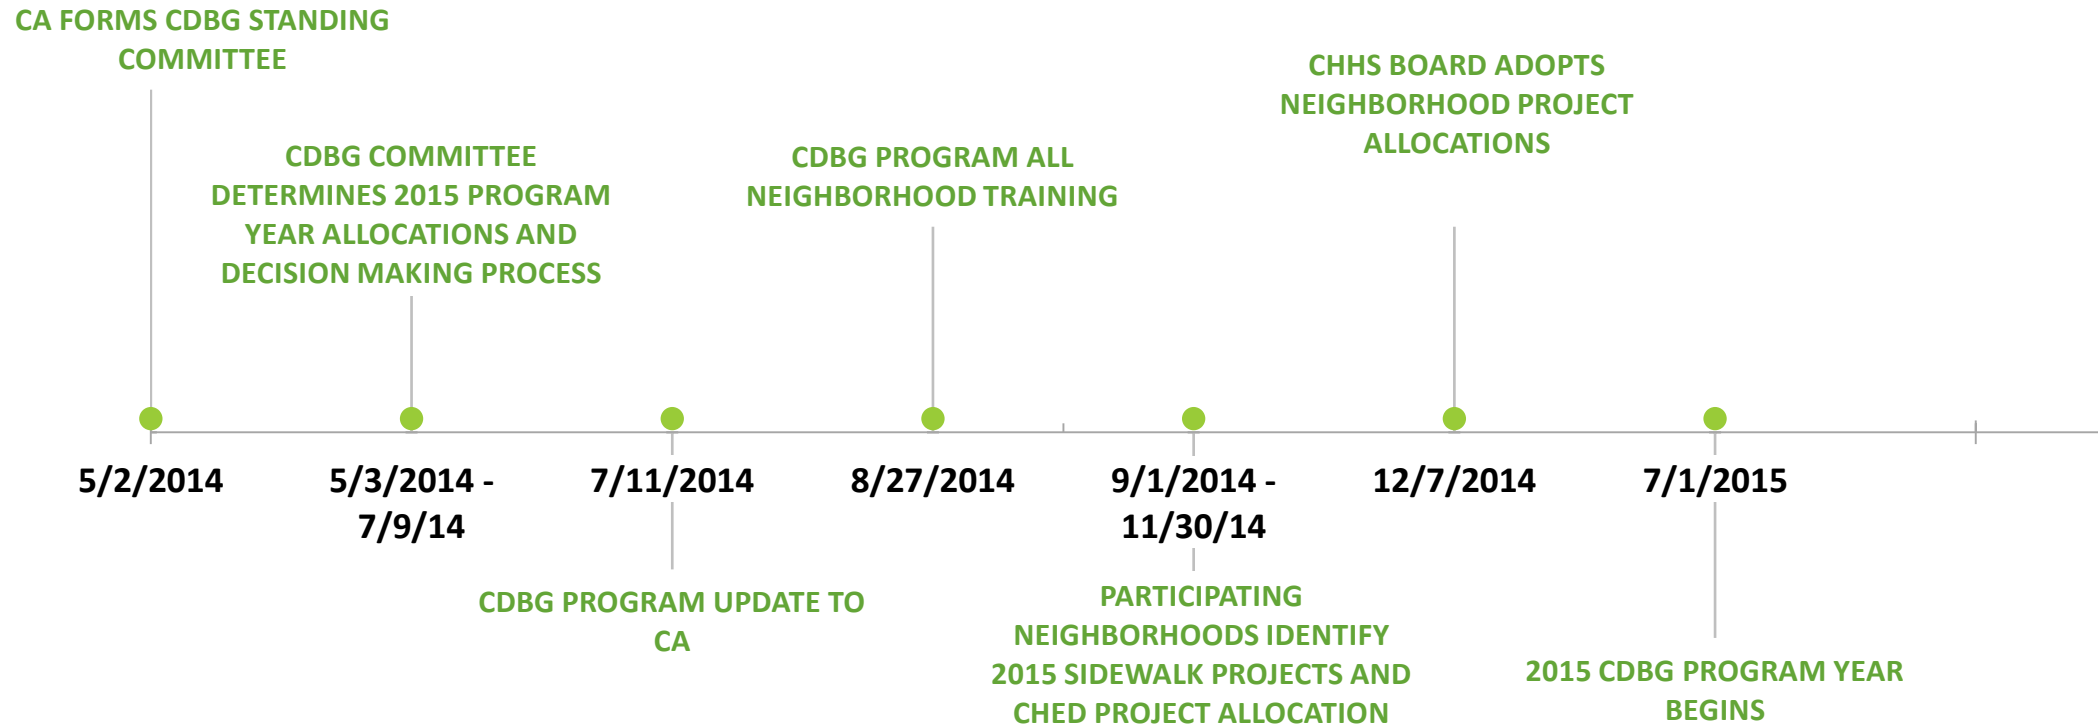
CA FORMS CDBG STANDING COMMITTEE

CDBG COMMITTEE DETERMINES 2015 PROGRAM YEAR ALLOCATIONS AND DECISION MAKING PROCESS

CDBG PROGRAM ALL NEIGHBORHOOD TRAINING

CHHS BOARD ADOPTS NEIGHBORHOOD PROJECT ALLOCATIONS

5/2/2014

5/3/2014 - 7/9/14

7/11/2014

8/27/2014

9/1/2014 - 11/30/14

12/7/2014

7/1/2015

CDBG PROGRAM UPDATE TO CA

PARTICIPATING NEIGHBORHOODS IDENTIFY 2015 SIDEWALK PROJECTS AND CHED PROJECT ALLOCATION

2015 CDBG PROGRAM YEAR BEGINS